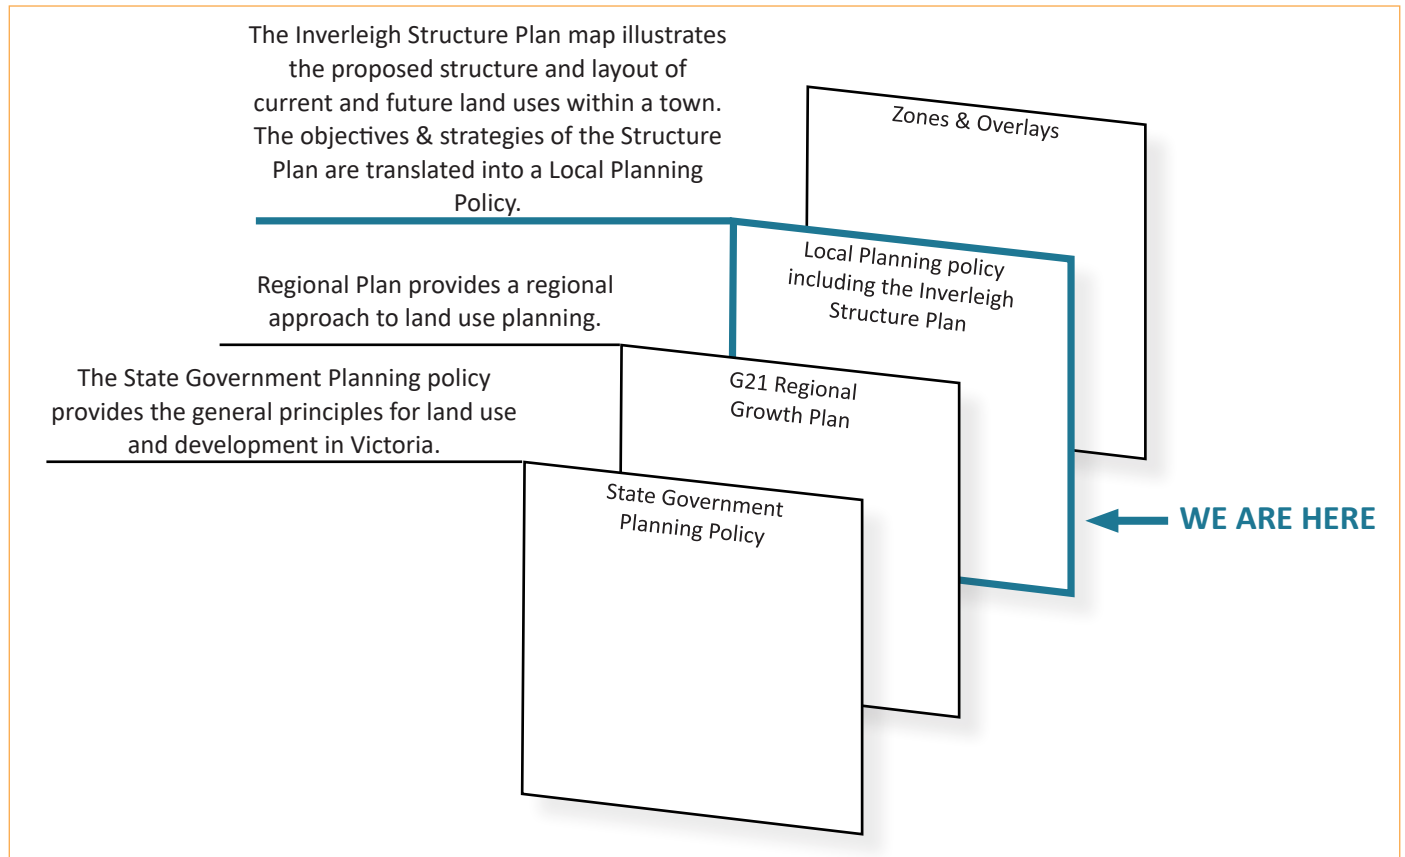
The Inverleigh Structure Plan map illustrates the proposed structure and layout of current and future land uses within a town. The objectives & strategies of the Structure Plan are translated into a Local Planning Policy.

Regional Plan provides a regional approach to land use planning.

The State Government Planning policy provides the general principles for land use and development in Victoria.

Zones & Overlays

Local Planning policy including the Inverleigh Structure Plan

G21 Regional Growth Plan

State Government Planning Policy

WE ARE HERE